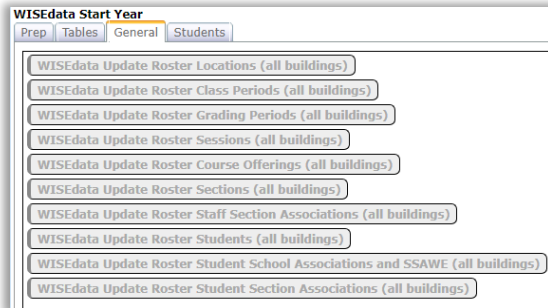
WISEdata Start Year

Prep | Tables | General | Students

WISEdata Update Roster Locations (all buildings)
WISEdata Update Roster Class Periods (all buildings)
WISEdata Update Roster Grading Periods (all buildings)
WISEdata Update Roster Sessions (all buildings)
WISEdata Update Roster Course Offerings (all buildings)
WISEdata Update Roster Sections (all buildings)
WISEdata Update Roster Staff Section Associations (all buildings)
WISEdata Update Roster Students (all buildings)
WISEdata Update Roster Student School Associations and SSAWE (all buildings)
WISEdata Update Roster Student Section Associations (all buildings)